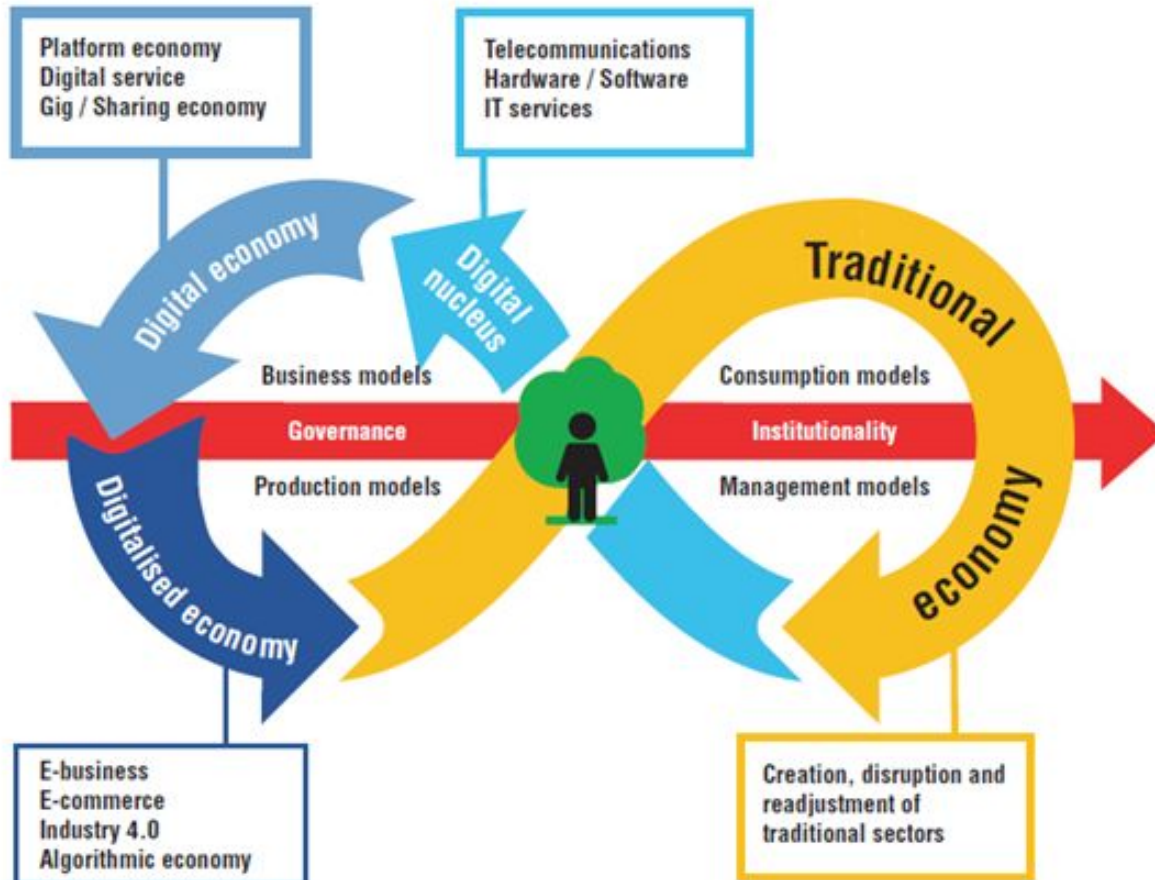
Platform economy
Digital service
Gig / Sharing economy

Telecommunications
Hardware / Software
IT services

Digital economy

Digital nucleus

Traditional economy

Business models

Consumption models

Governance

Institutionality

Production models

Management models

Digitalised economy

E-business
E-commerce
Industry 4.0
Algorithmic economy

Creation, disruption and readjustment of traditional sectors